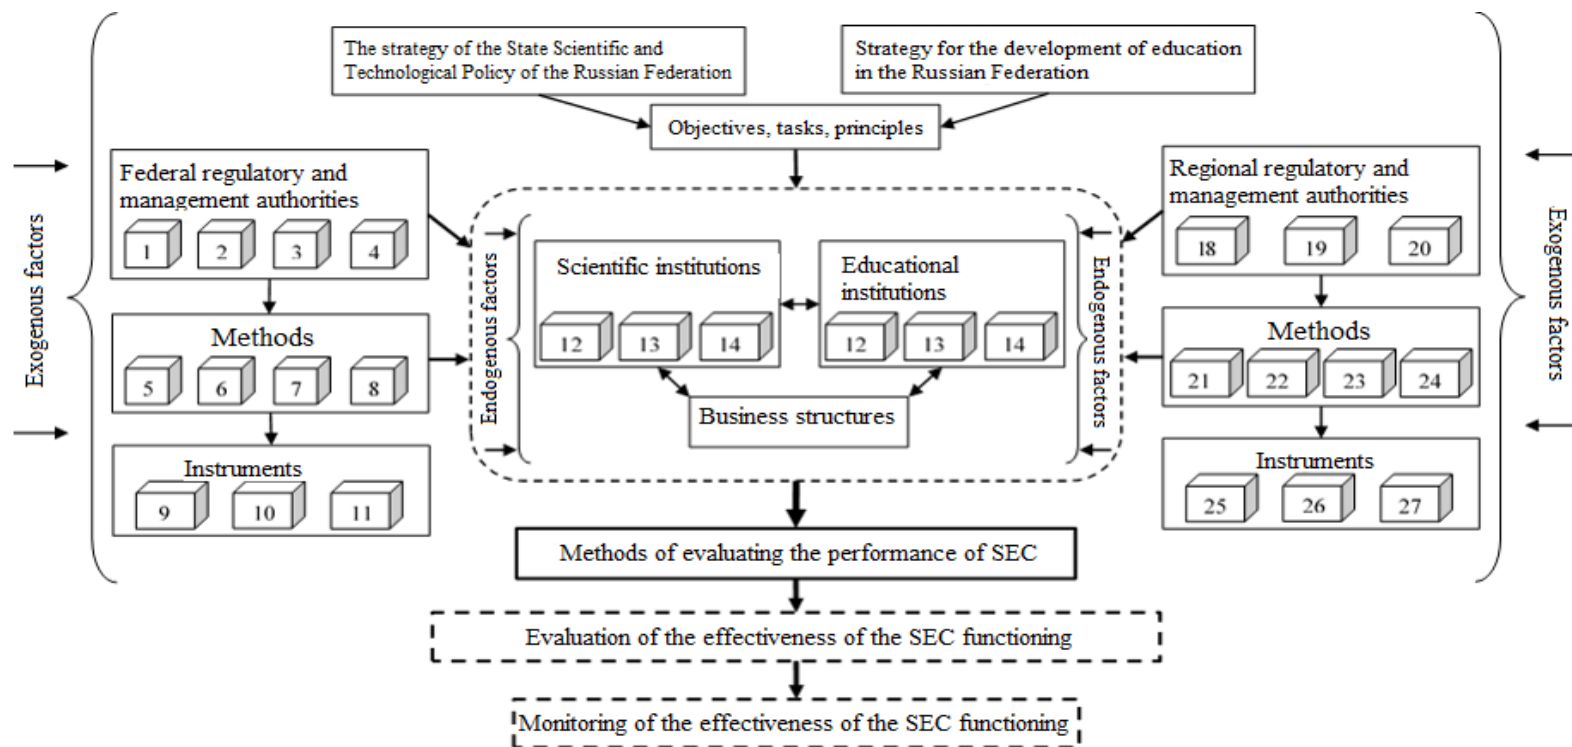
The strategy of the State Scientific and Technological Policy of the Russian Federation

Strategy for the development of education in the Russian Federation

Objectives, tasks, principles

Exogenous factors

Federal regulatory and management authorities

1 2 3 4

Methods

5 6 7 8

Instruments

9 10 11

Endogenous factors

Scientific institutions

12 13 14

Educational institutions

12 13 14

Business structures

Endogenous factors

Regional regulatory and management authorities

18 19 20

Methods

21 22 23 24

Instruments

25 26 27

Exogenous factors

Methods of evaluating the performance of SEC

Evaluation of the effectiveness of the SEC functioning

Monitoring of the effectiveness of the SEC functioning